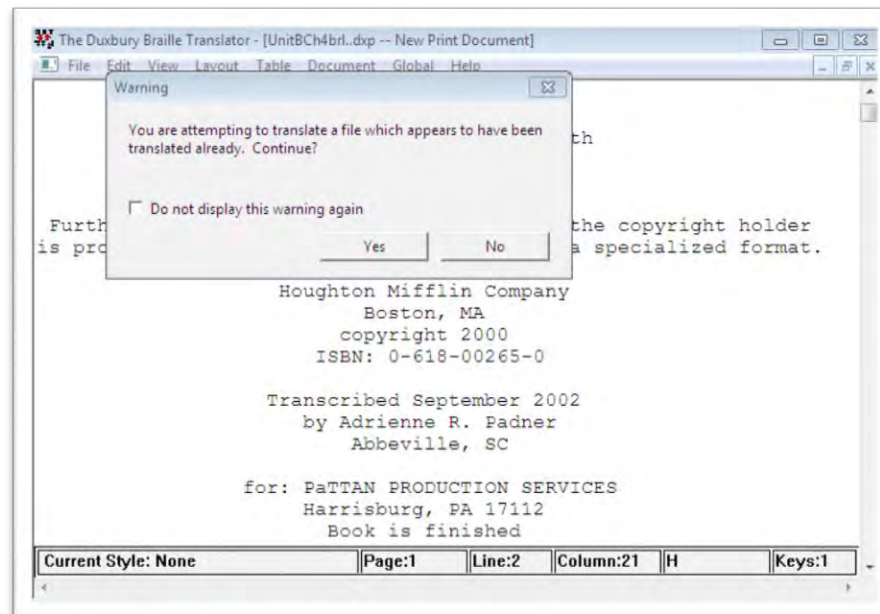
The Duxbury Braille Translator - [UnitBCh4brl..dxp -- New Print Document]

File Edit View Layout Table Document Global Help

Warning

You are attempting to translate a file which appears to have been translated already. Continue?

Do not display this warning again

Yes No

th

Furth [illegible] the copyright holder
is pro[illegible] a specialized format.

Houghton Mifflin Company
Boston, MA
copyright 2000
ISBN: 0-618-00265-0

Transcribed September 2002
by Adrienne R. Padner
Abbeville, SC

for: PaTTAN PRODUCTION SERVICES
Harrisburg, PA 17112
Book is finished

| Current Style: None | Page:1 | Line:2 | Column:21 | H | Keys:1 |
|---|---|---|---|---|---|